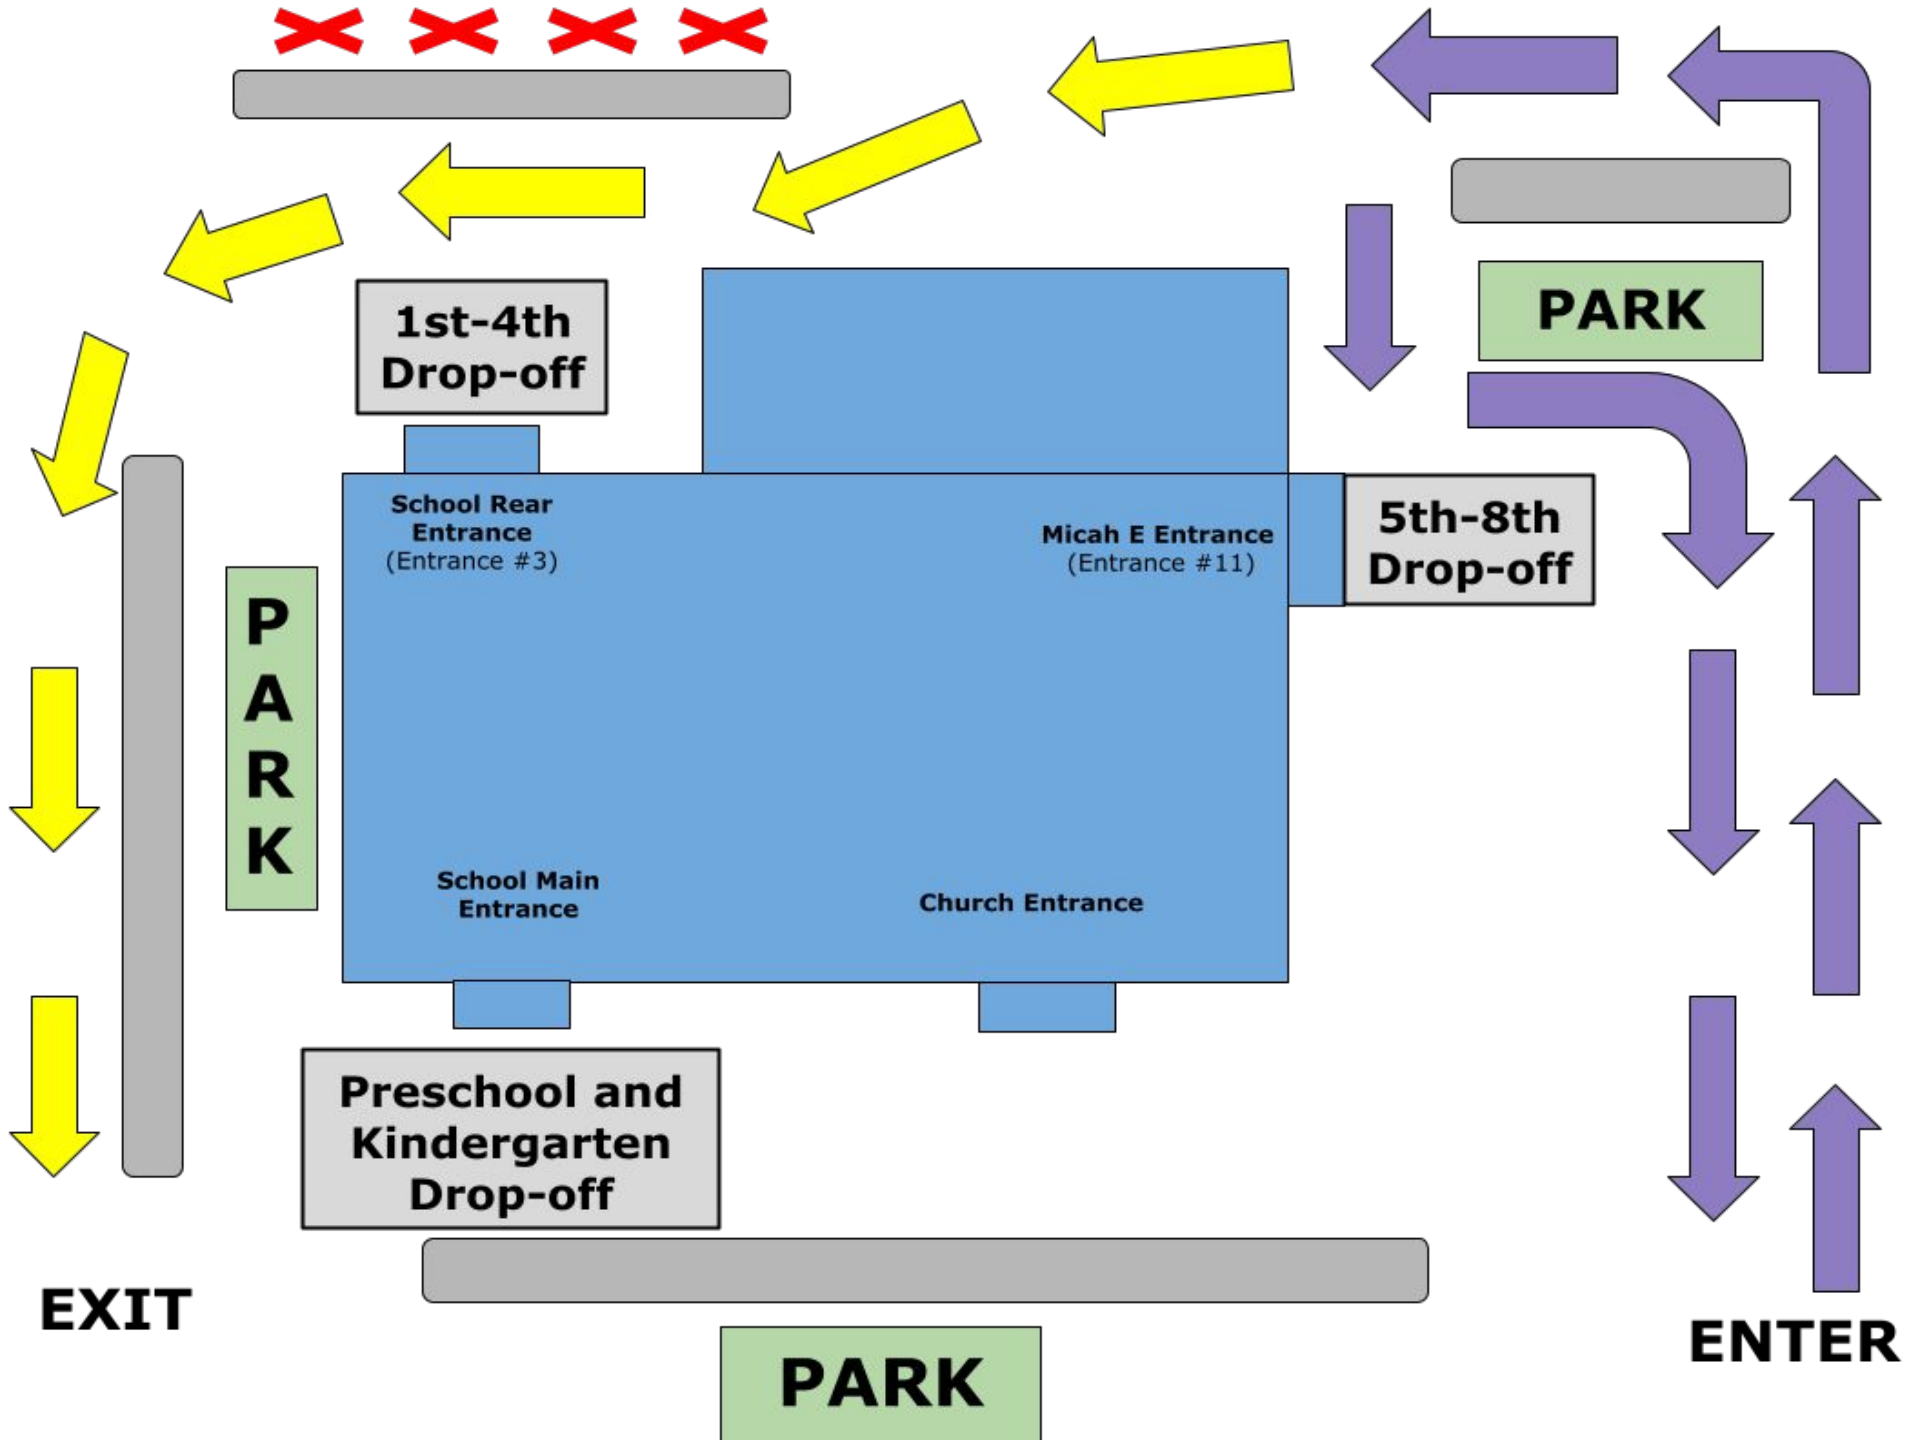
PARK

1st-4th Drop-off

School Rear Entrance (Entrance #3)

Micah E Entrance (Entrance #11)

5th-8th Drop-off

P
A
R
K

School Main Entrance

Church Entrance

Preschool and Kindergarten Drop-off

EXIT

ENTER

PARK